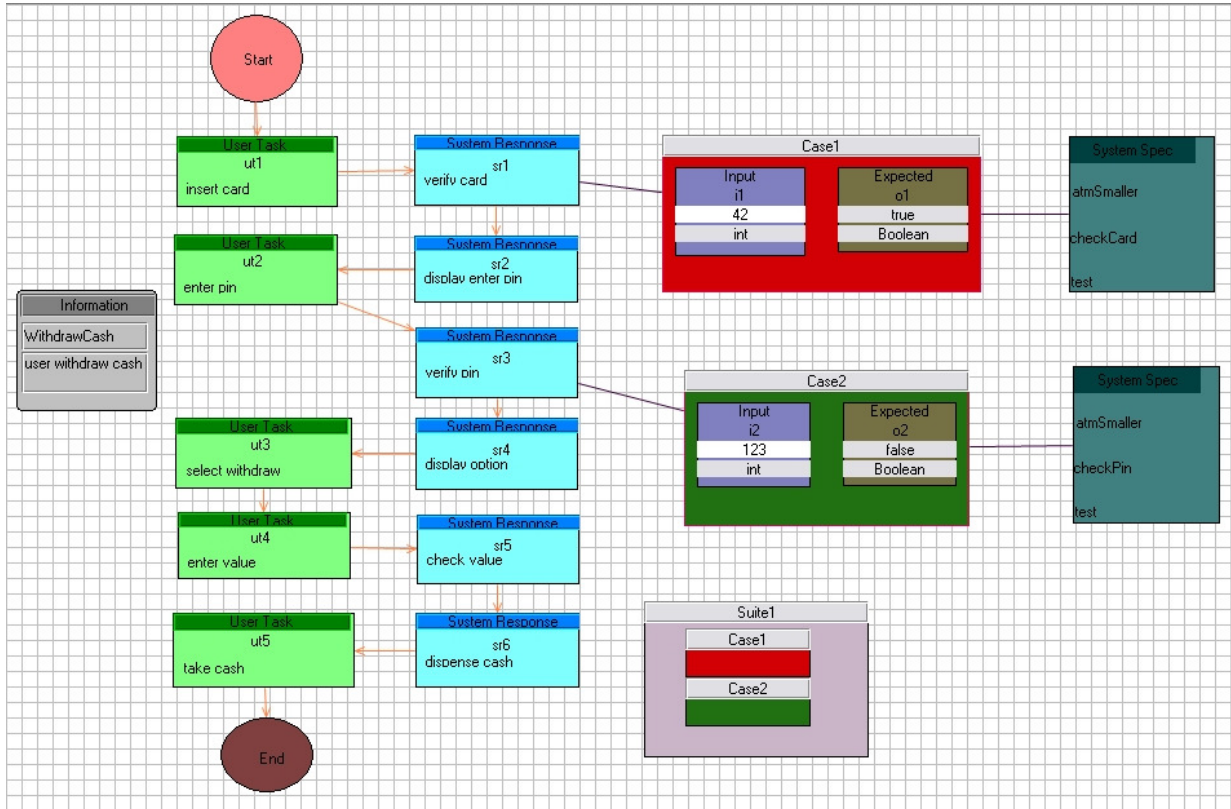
Start

User Task
ut1
insert card

System Response
sr1
verify card

Case1
Input
i1
42
int
Expected
o1
true
Boolean

System Spec
atmSmaller
checkCard
test

User Task
ut2
enter pin

System Response
sr2
display enter pin

Information
WithdrawCash
user withdraw cash

System Response
sr3
verify pin

Case2
Input
i2
123
int
Expected
o2
false
Boolean

System Spec
atmSmaller
checkPin
test

User Task
ut3
select withdraw

System Response
sr4
display option

User Task
ut4
enter value

System Response
sr5
check value

Suite1
Case1
Case2

User Task
ut5
take cash

System Response
sr6
dispense cash

End